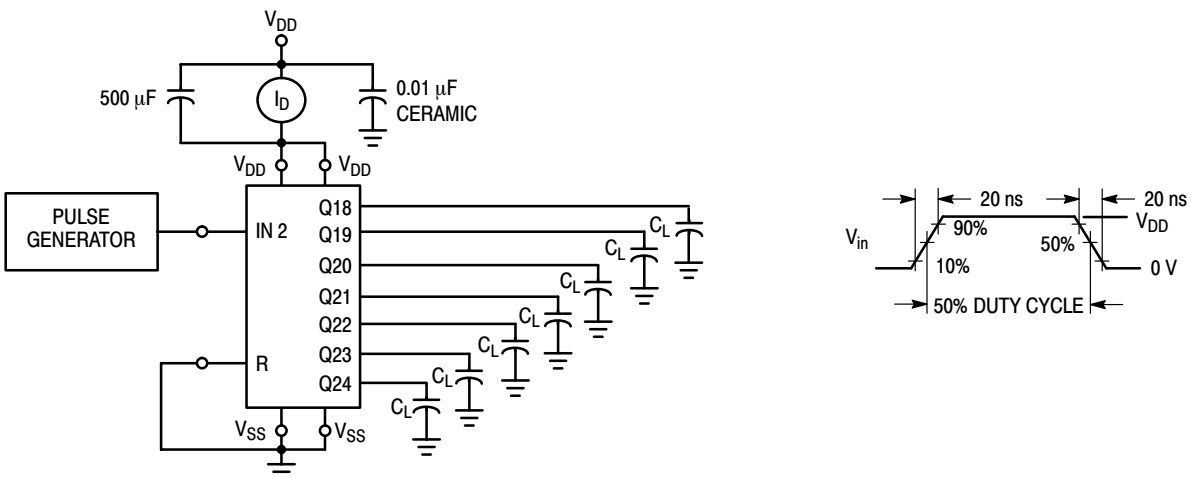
$V_{DD}$

500 μF

$I_D$

0.01 μF CERAMIC

$V_{DD}$ $V_{DD}$

PULSE GENERATOR

IN 2

Q18
Q19
Q20
Q21
Q22
Q23
Q24

R

$V_{SS}$ $V_{SS}$

$C_L$
$C_L$
$C_L$
$C_L$
$C_L$
$C_L$
$C_L$

20 ns

20 ns

$V_{in}$

90%

10%

50%

$V_{DD}$

0 V

50% DUTY CYCLE